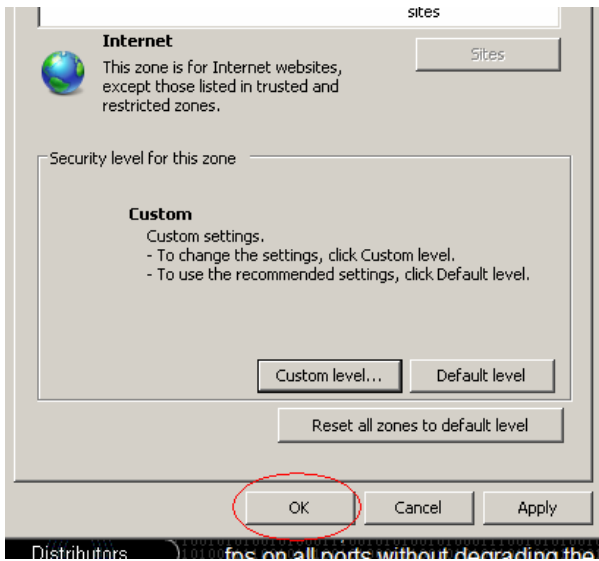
sites

Internet

This zone is for Internet websites, except those listed in trusted and restricted zones.

Sites

Security level for this zone

Custom

Custom settings.
- To change the settings, click Custom level.
- To use the recommended settings, click Default level.

Custom level...

Default level

Reset all zones to default level

OK

Cancel

Apply

Distributors

fps on all ports without degrading the